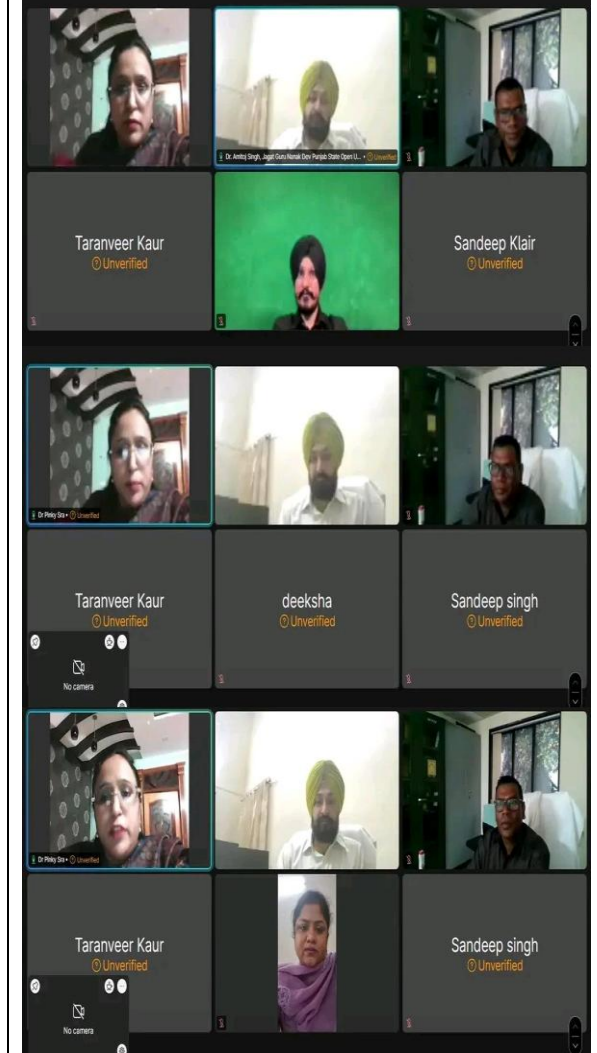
Dr. Amitoj Singh, Jagat Guru Nanak Dev Punjab State Open U... • Unverified

Taranveer Kaur
Unverified

Sandeep Klair
Unverified

Dr Pinky Sra • Unverified

Taranveer Kaur
Unverified

deeksha
Unverified

Sandeep singh
Unverified

No camera

Dr Pinky Sra • Unverified

Taranveer Kaur
Unverified

Sandeep singh
Unverified

No camera